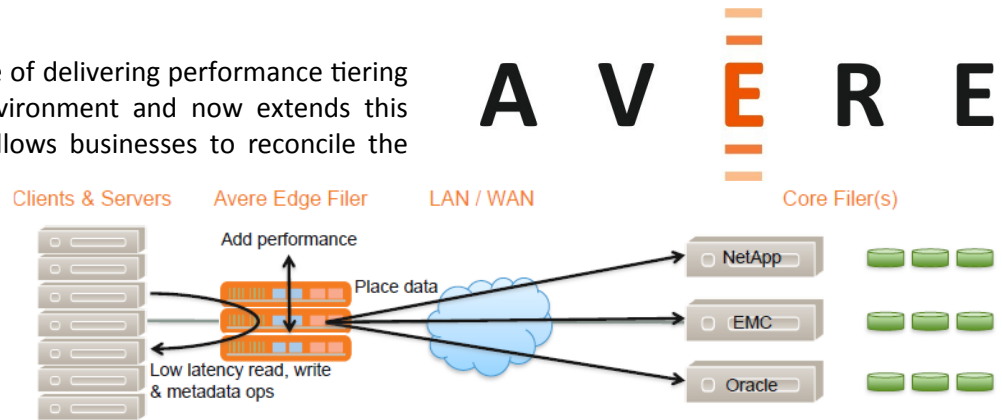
e of delivering performance tiering vironment and now extends this llows businesses to reconcile the

A V E R E

Clients & Servers

Avere Edge Filer

LAN / WAN

Core Filer(s)

Add performance

Place data

Low latency read, write & metadata ops

NetApp

EMC

Oracle